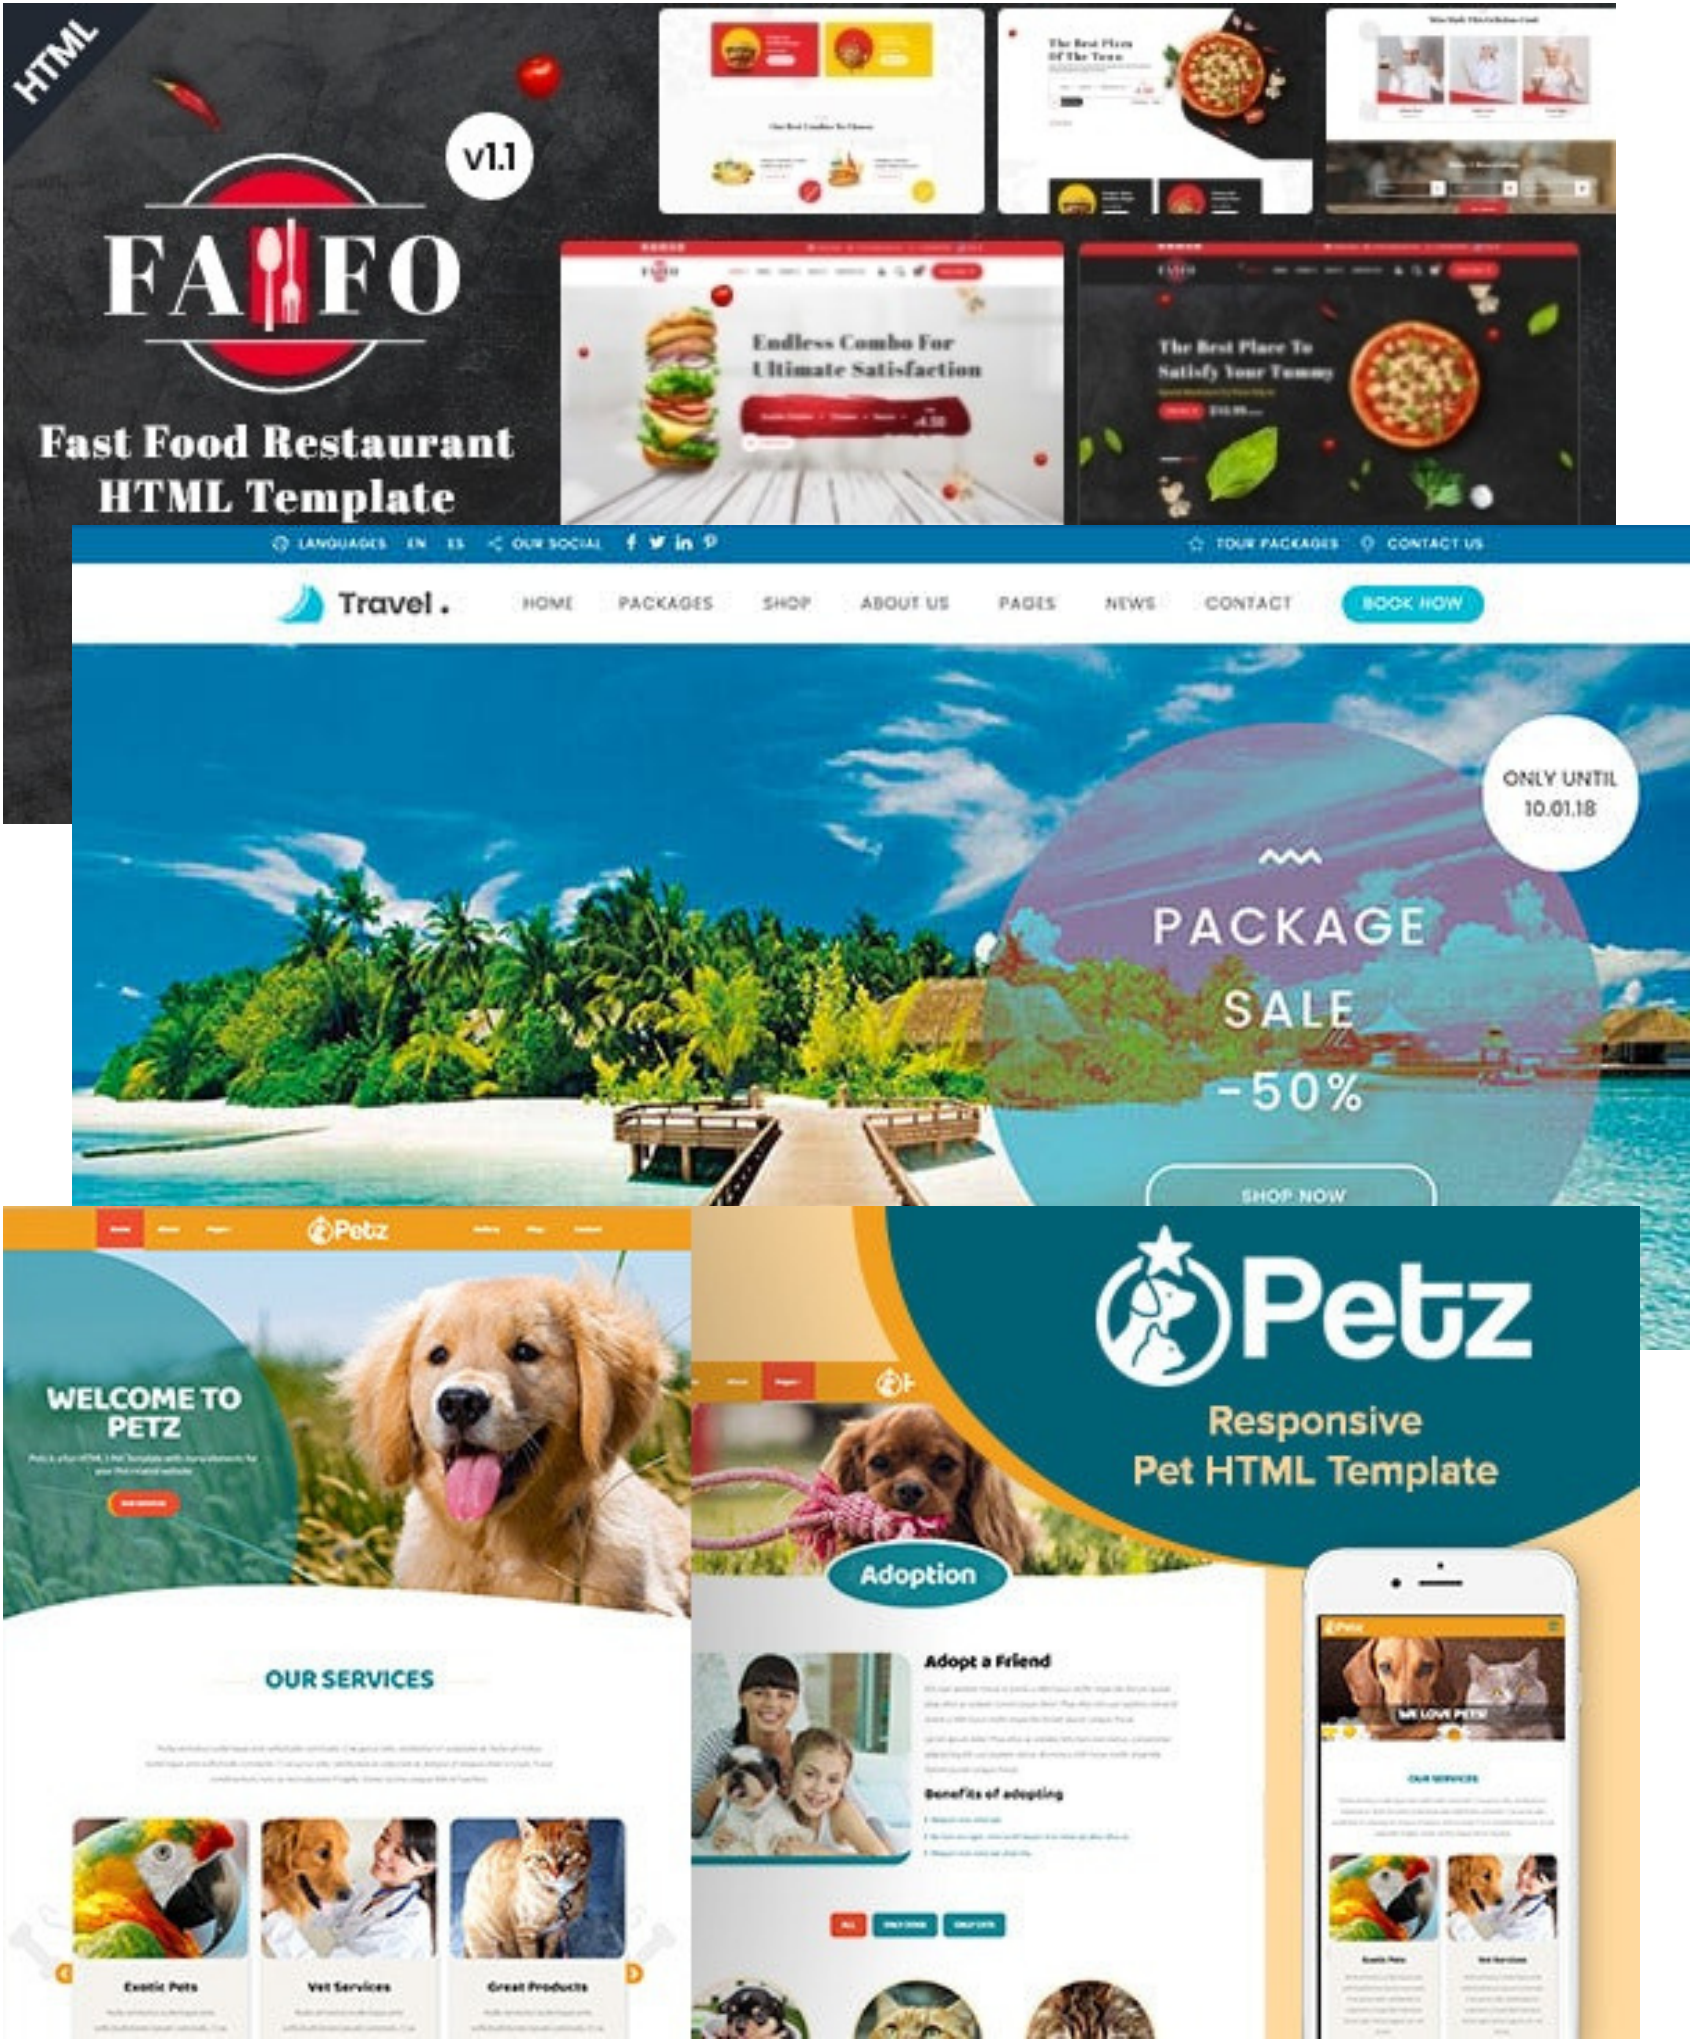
HTML

v1.1

FAFO

Fast Food Restaurant HTML Template

The Best Pizza Of The Town

Endless Combo For Ultimate Satisfaction

The Best Place To Satisfy Your Tummy

LANGUAGES EN ES OUR SOCIAL TOUR PACKAGES CONTACT US

Travel.

HOME PACKAGES SHOP ABOUT US PAGES NEWS CONTACT BOOK NOW

ONLY UNTIL 10.01.18

PACKAGE SALE -50%

SHOP NOW

Petz

WELCOME TO PETZ

OUR SERVICES

Exotic Pets

Vet Services

Great Products

Petz

Responsive Pet HTML Template

Adoption

Adopt a Friend

Benefits of adopting

WE LOVE PETS

OUR SERVICES